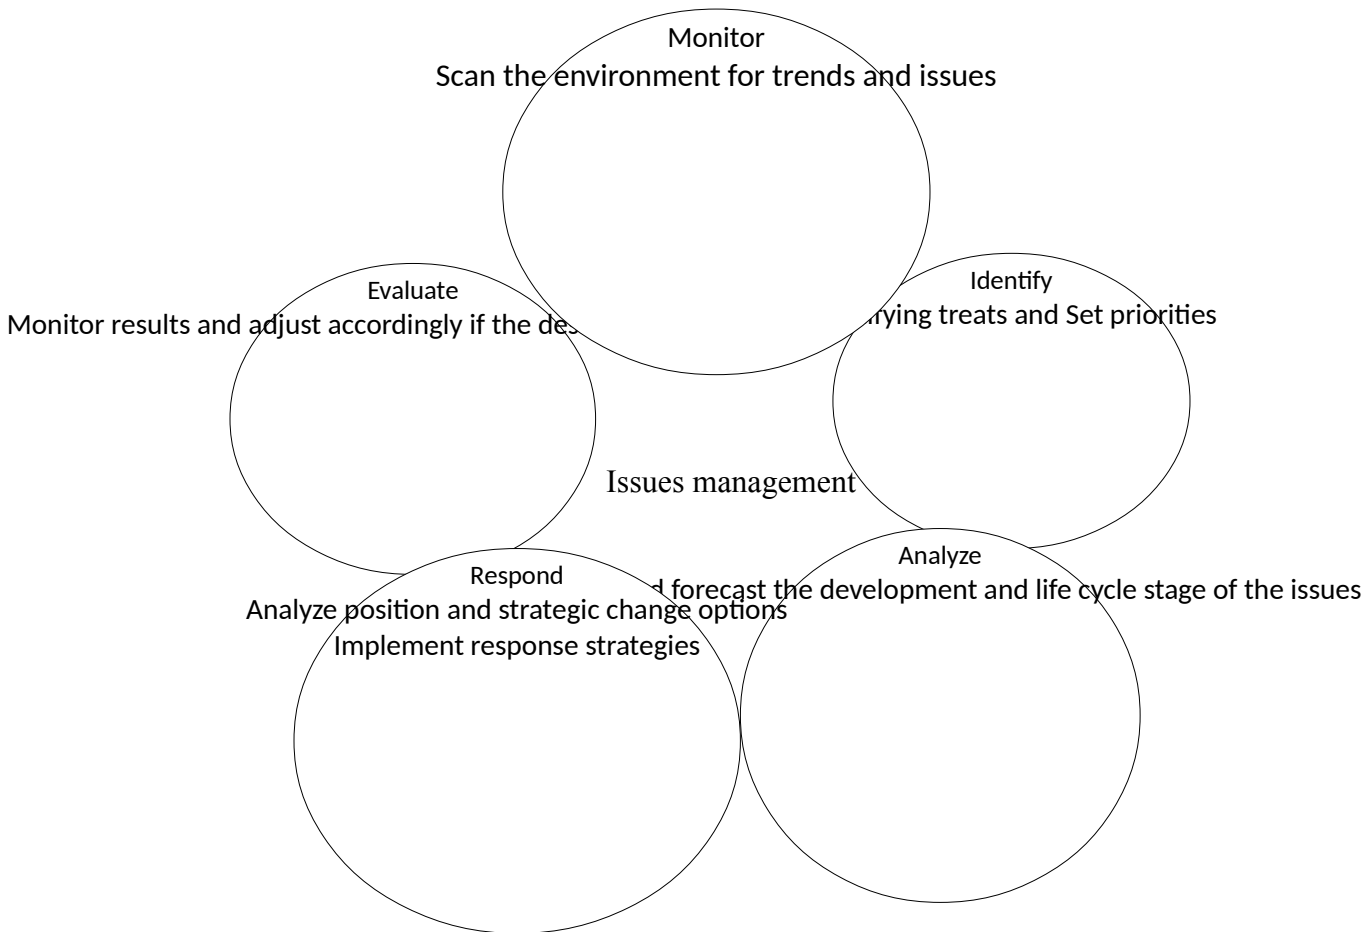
Monitor
Scan the environment for trends and issues

Identify
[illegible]rying treats and Set priorities

Evaluate
Monitor results and adjust accordingly if the des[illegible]

Issues management

Analyze
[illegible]d forecast the development and life cycle stage of the issues

Respond
Analyze position and strategic change options
Implement response strategies